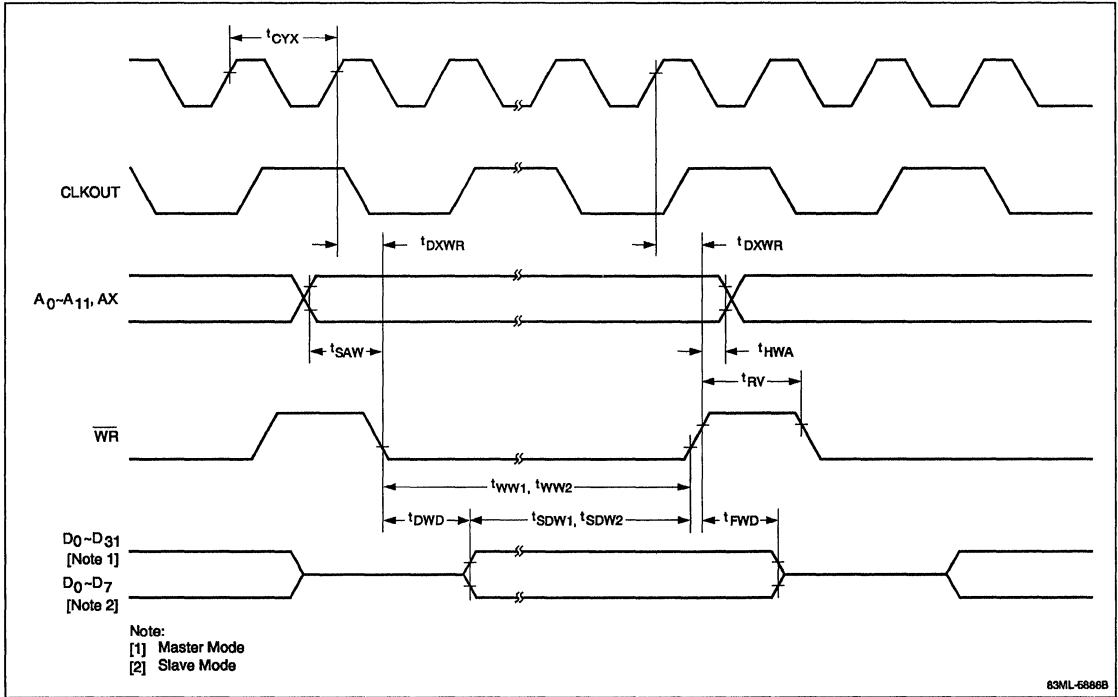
$t_{CYX}$

CLKOUT

$t_{DXWR}$

$t_{DXWR}$

$A_0$~$A_{11}$, AX

$t_{SAW}$

$t_{HWA}$

$t_{RV}$

$\overline{WR}$

$t_{WW1}$, $t_{WW2}$

$t_{DWD}$

$t_{SDW1}$, $t_{SDW2}$

$t_{FWD}$

$D_0$~$D_{31}$
[Note 1]
$D_0$~$D_7$
[Note 2]

Note:
[1] Master Mode
[2] Slave Mode

83ML-6886B